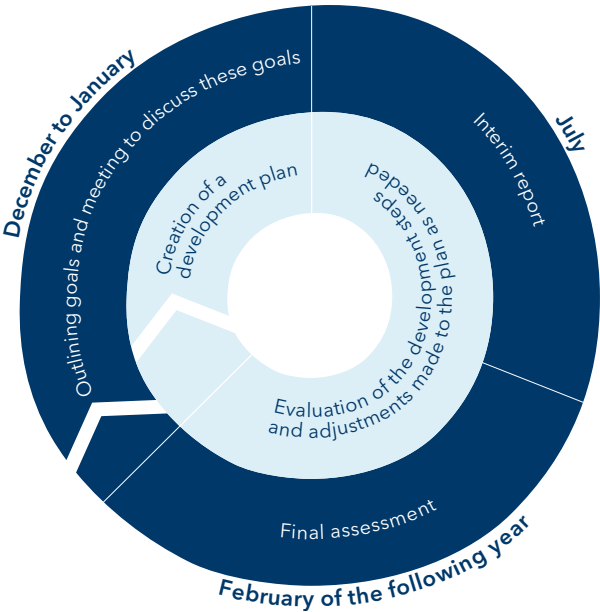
December to January

Outlining goals and meeting to discuss these goals

July

Interim report

Creation of a development plan

Evaluation of the development steps and adjustments made to the plan as needed

Final assessment

February of the following year